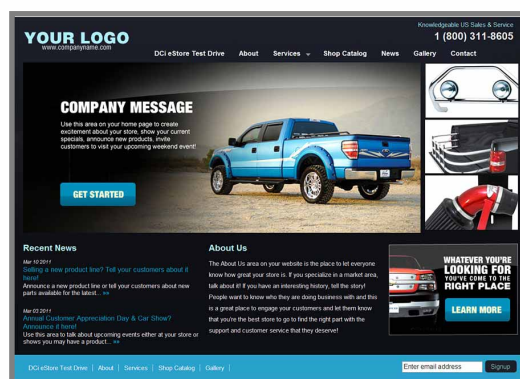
YOUR LOGO
www.companyname.com

Knowledgeable US Sales & Service
1 (800) 311-8605

DCi eStore Test Drive About Services Shop Catalog News Gallery Contact

COMPANY MESSAGE

Use this area on your home page to create excitement about your store, show your current specials, announce new products, invite customers to visit your upcoming weekend event!

GET STARTED

Recent News

Mar 10 2011
Selling a new product line? Tell your customers about it here!
Announce a new product line or tell your customers about new parts available for the latest... »»

Mar 03 2011
Annual Customer Appreciation Day & Car Show? Announce it here!
Use this area to talk about upcoming events either at your store or shows you may have a product... »»

About Us

The About Us area on your website is the place to let everyone know how great your store is. If you specialize in a market area, talk about it! If you have an interesting history, tell the story! People want to know who they are doing business with and this is a great place to engage your customers and let them know that you're the best store to go to find the right part with the support and customer service that they deserve!

WHATEVER YOU'RE LOOKING FOR YOU'VE COME TO THE RIGHT PLACE

LEARN MORE

DCi eStore Test Drive | About | Services | Shop Catalog | Gallery |

Enter email address Signup